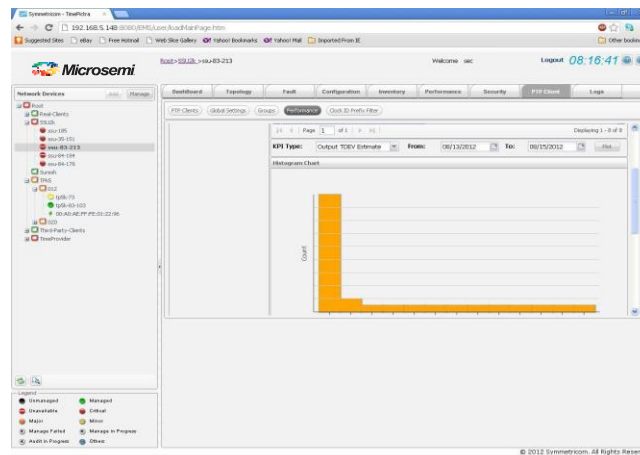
Symmetricom - TimePictra ×

192.168.5.148:8080/EMS/user/AuadMainPage.htm

Suggested Sites | eBay | Free Hotmail | Web Slice Gallery | Yahoo! Bookmarks | Yahoo! Mail | Imported From IE | Other bookm

Microsemi

Root > SSU2k > ssu-83-213

Welcome sec

Logout 08:16:41

Network Devices Add Manage

Root
Real-Clients
SSU2k
ssu-105
ssu-35-151
ssu-83-213
ssu-84-184
ssu-84-178
Suresh
TP65
012
tp5k-73
tp5k-83-103
00:A0:AE:FF:FE:01:22:96
023
Third-Party-Clients
TimeProvider

Dashboard | Topology | Fault | Configuration | Inventory | Performance | Security | PTP Client | Logs

PTP Clients | Global Settings | Groups | Performance | Clock ID Prefix Filter

Page 1 of 1

Displaying 1 - 0 of 0

KPI Type: Output TDEV Estimate From: 08/13/2012 To: 08/15/2012 Plot

Histogram Chart

Count

Legend
Unmanaged
Managed
Unreachable
Critical
Major
Minor
Manage Failed
Manage In Progress
Audit In Progress
Offline

© 2012 Symmetricom. All Rights Reser